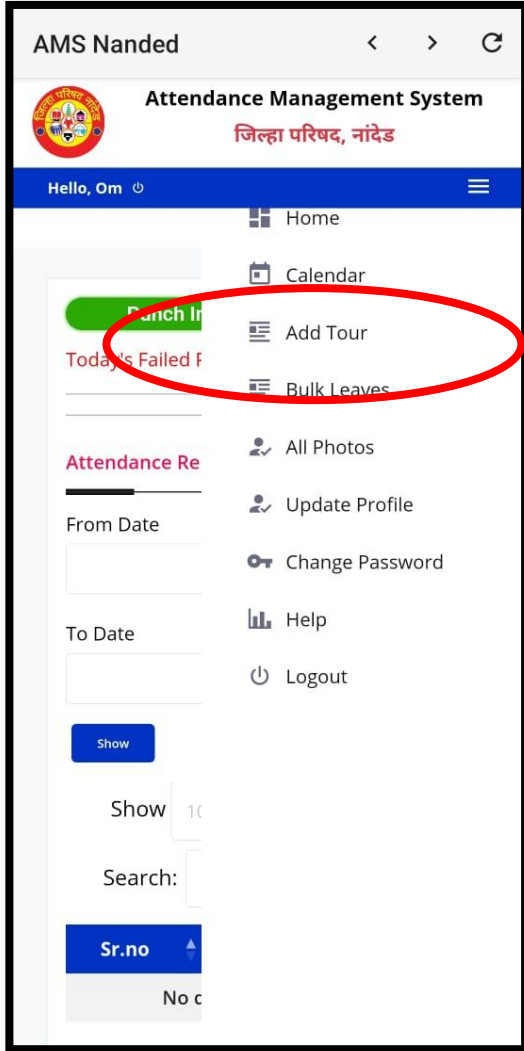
AMS Nanded

जिल्हा परिषद नांदेड

Attendance Management System
जिल्हा परिषद, नांदेड

Hello, Om

Home

Calendar

Add Tour

Bulk Leaves

All Photos

Update Profile

Change Password

Help

Logout

Punch In

Today's Failed P

Attendance Re

From Date

To Date

Show

Show 10

Search:

Sr.no

No d